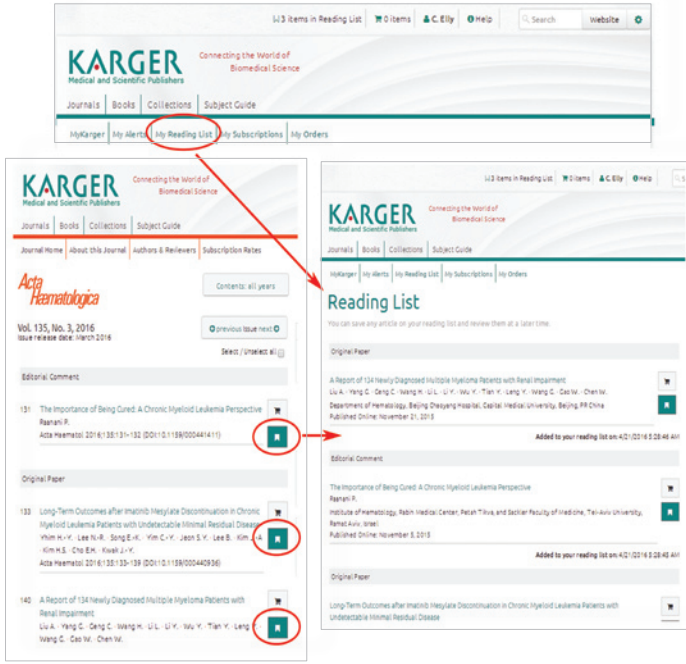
3 items in Reading List | 0 items | C. Elly | Help | Search | Website

KARGER
Medical and Scientific Publishers
Connecting the World of Biomedical Science

Journals | Books | Collections | Subject Guide

MyKarger | My Alerts | My Reading List | My Subscriptions | My Orders

KARGER
Medical and Scientific Publishers
Connecting the World of Biomedical Science

Journals | Books | Collections | Subject Guide

Journal Home | About this Journal | Authors & Reviewers | Subscription Rates

Acta Haematologica

Contents: all years

Vol. 135, No. 3, 2016
Issue release date: March 2016

previous issue next

Select / Unselect all

Editorial Comment

131 The Importance of Being Cured: A Chronic Myeloid Leukemia Perspective
Rasnani P.
Acta Haematol 2016;135:131–132 (DOI:10.1159/000441411)

Original Paper

133 Long-Term Outcomes after Imatinib Mesylate Discontinuation in Chronic Myeloid Leukemia Patients with Undetectable Minimal Residual Disease
Yhim H.-Y. · Lee N.-R. · Song E.-K. · Yim C.-Y. · Jeon S.Y. · Lee B. · Kim · Kim H.S. · Cho E.H. · Kwak J.-Y.
Acta Haematol 2016;135:133–139 (DOI:10.1159/000440936)

140 A Report of 134 Newly Diagnosed Multiple Myeloma Patients with Renal Impairment
Liu A. · Yang G. · Geng C. · Wang H. · Li L. · Li Y. · Wu Y. · Tian Y. · Leng · Wang G. · Cao W. · Chen W.

3 items in Reading List | 0 items | C. Elly | Help

KARGER
Medical and Scientific Publishers
Connecting the World of Biomedical Science

Journals | Books | Collections | Subject Guide

MyKarger | My Alerts | My Reading List | My Subscriptions | My Orders

Reading List

You can save any article on your reading list and review them at a later time.

Original Paper

A Report of 134 Newly Diagnosed Multiple Myeloma Patients with Renal Impairment
Liu A. · Yang G. · Geng C. · Wang H. · Li L. · Li Y. · Wu Y. · Tian Y. · Leng Y. · Wang G. · Cao W. · Chen W.
Department of Hematology, Beijing Chaoyang Hospital, Capital Medical University, Beijing, PR China
Published Online: November 21, 2015

Added to your reading list on: 4/21/2016 5:28:46 AM

Editorial Comment

The Importance of Being Cured: A Chronic Myeloid Leukemia Perspective
Rasnani P.
Institute of Hematology, Rabin Medical Center, Petah Tikva, and Sackler Faculty of Medicine, Tel-Aviv University, Ramat Aviv, Israel
Published Online: November 5, 2015

Added to your reading list on: 4/21/2016 5:28:45 AM

Original Paper

Long-Term Outcomes after Imatinib Mesylate Discontinuation in Chronic Myeloid Leukemia Patients with Undetectable Minimal Residual Disease